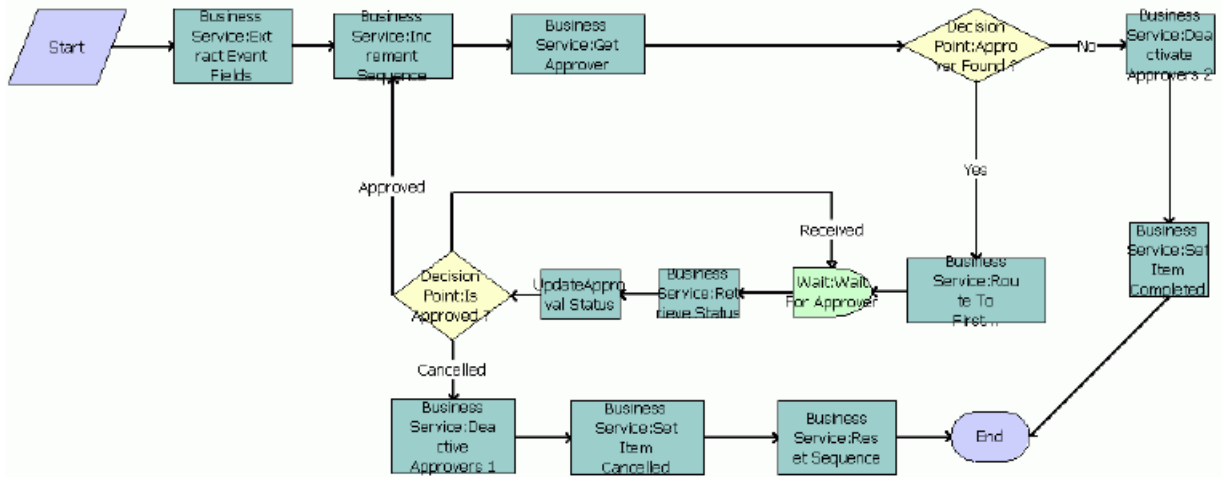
Start

Business Service:Extract Event Fields

Business Service:Increment Sequence

Business Service:Get Approver

Decision Point:Approver Found ?

No

Business Service:Deactivate Approvers 2

Yes

Approved

Received

Business Service:Set Item Completed

Decision Point:Is Approved ?

UpdateApproval Status

Business Service:Retrieve Status

Wait:Wait For Approver

Business Service:Route To First...

Cancelled

Business Service:Deactive Approvers 1

Business Service:Set Item Cancelled

Business Service:Reset Sequence

End